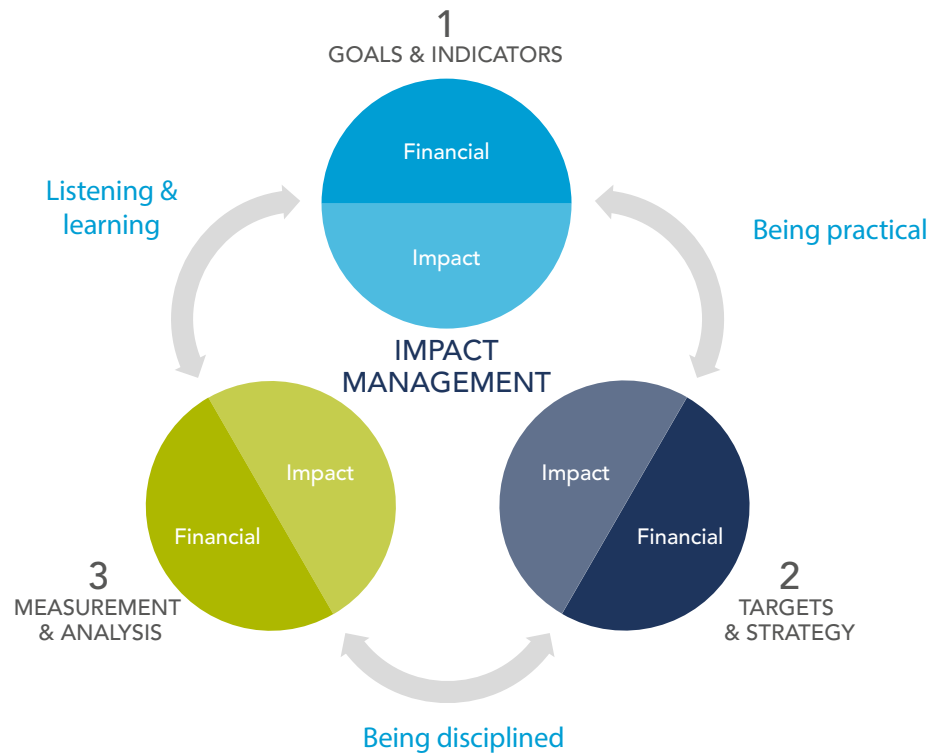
1
GOALS & INDICATORS

Financial

Impact

Listening & learning

Being practical

IMPACT MANAGEMENT

Impact

Financial

Impact

Financial

3
MEASUREMENT & ANALYSIS

2
TARGETS & STRATEGY

Being disciplined